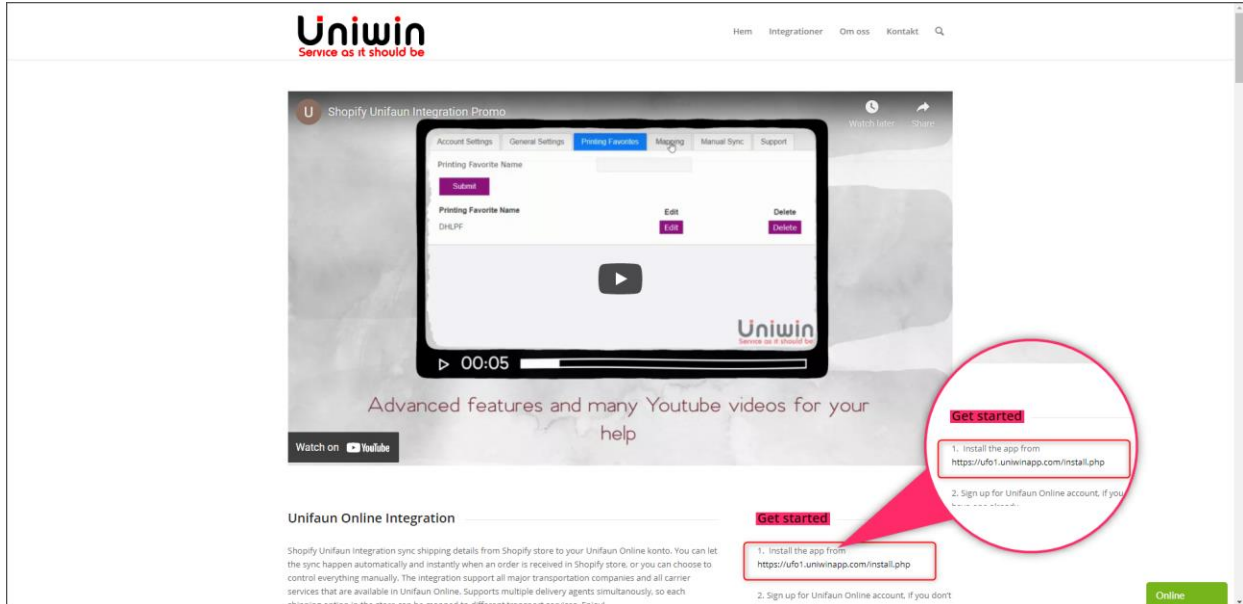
Uniwin
Service as it should be

Hem Integrationer Om oss Kontakt

U Shopify Unifaun Integration Promo

Watch later Share

Account Settings General Settings Printing Favorites Mapping Manual Sync Support

Printing Favorite Name

Submit

Printing Favorite Name Edit Delete

DHLPF Edit Delete

Uniwin
Service as it should be

00:05

Advanced features and many Youtube videos for your help

Watch on YouTube

Get started

1. Install the app from https://ufo1.uniwinapp.com/install.php

2. Sign up for Unifaun Online account, if you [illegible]

Unifaun Online Integration

Shopify Unifaun Integration sync shipping details from Shopify store to your Unifaun Online konto. You can let the sync happen automatically and instantly when an order is received in Shopify store, or you can choose to control everything manually. The integration support all major transportation companies and all carrier services that are available in Unifaun Online. Supports multiple delivery agents simultanously, so each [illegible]

Get started

1. Install the app from https://ufo1.uniwinapp.com/install.php

2. Sign up for Unifaun Online account, if you don't

Online